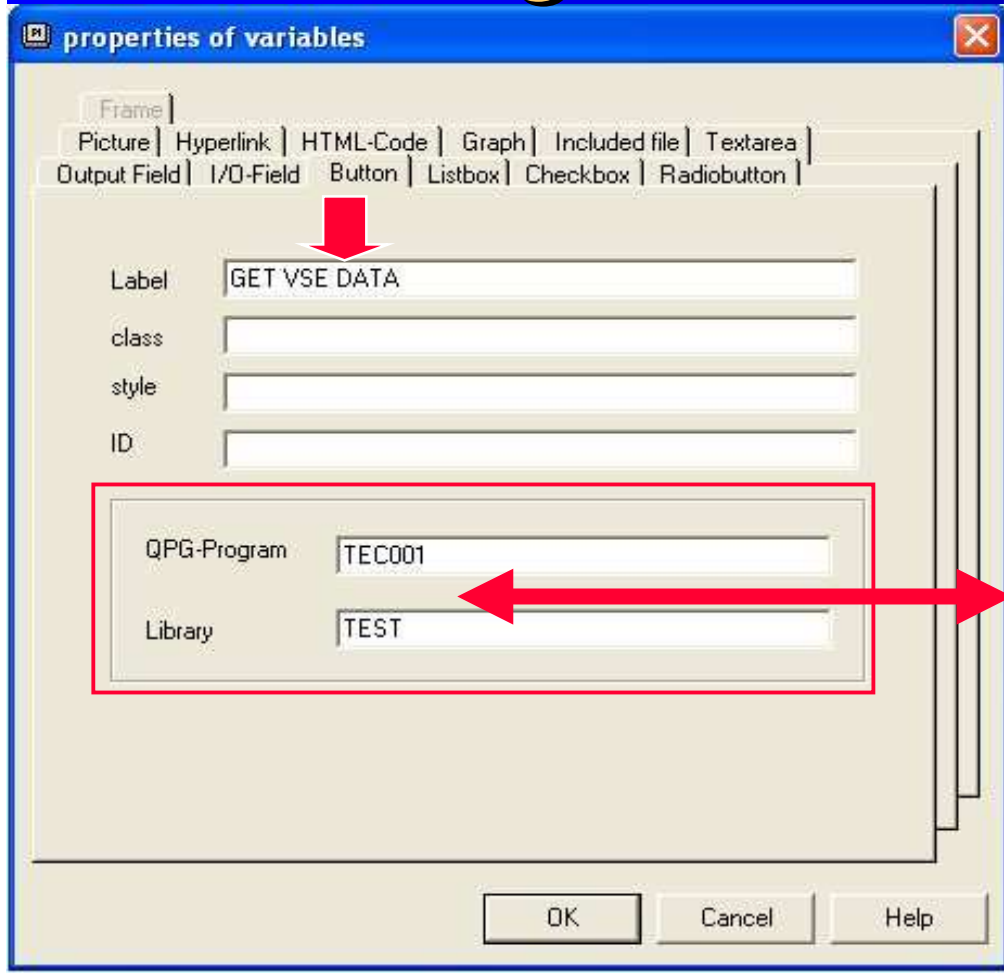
properties of variables

Frame
Picture | Hyperlink | HTML-Code | Graph | Included file | Textarea
Output Field | I/O-Field | Button | Listbox | Checkbox | Radiobutton

Label GET VSE DATA
class
style
ID

QPG-Program TEC001
Library TEST

OK Cancel Help